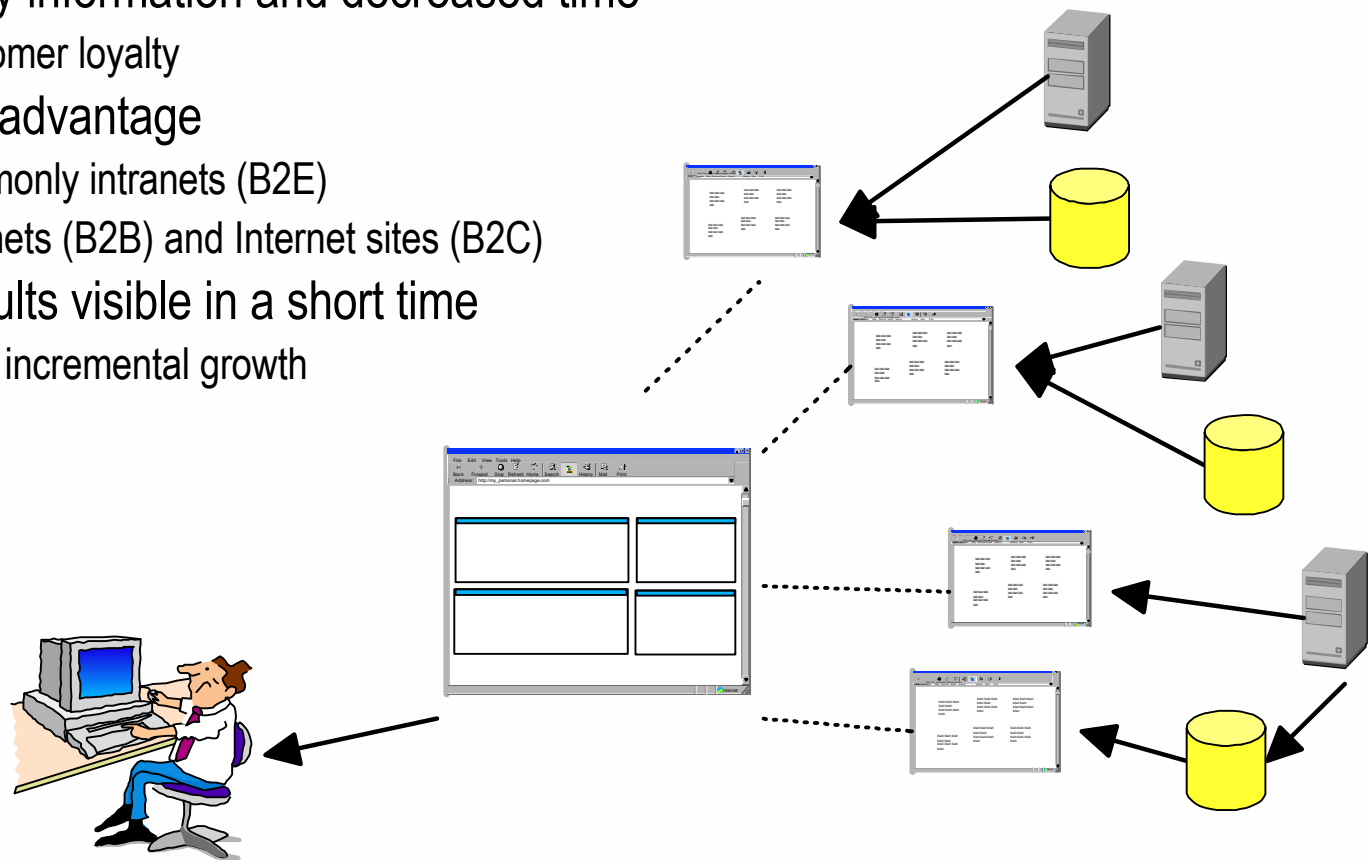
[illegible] information and decreased time
omer loyalty
advantage
monly intranets (B2E)
nets (B2B) and Internet sites (B2C)
ults visible in a short time
incremental growth

File Edit View Tools Help
Back Forward Stop Refresh Home Search History Mail Print
Address http://my_personal.homepage.com
Internet